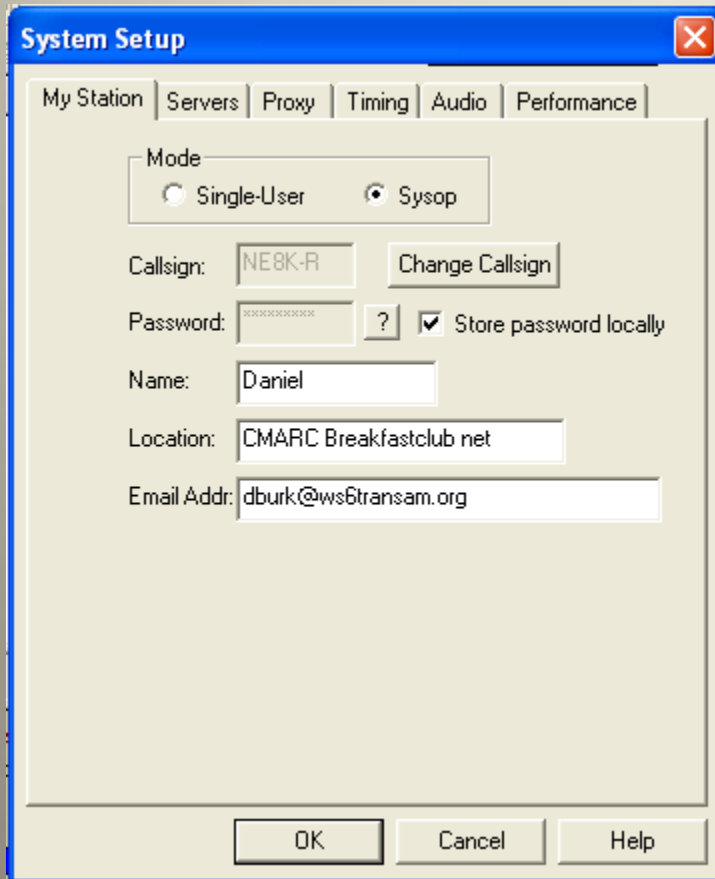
System Setup

My Station | Servers | Proxy | Timing | Audio | Performance

Mode
Single-User
Sysop

Callsign: NE8K-R
Change Callsign

Password: *********
?
Store password locally

Name: Daniel

Location: CMARC Breakfastclub net

Email Addr: dburk@ws6transam.org

OK
Cancel
Help